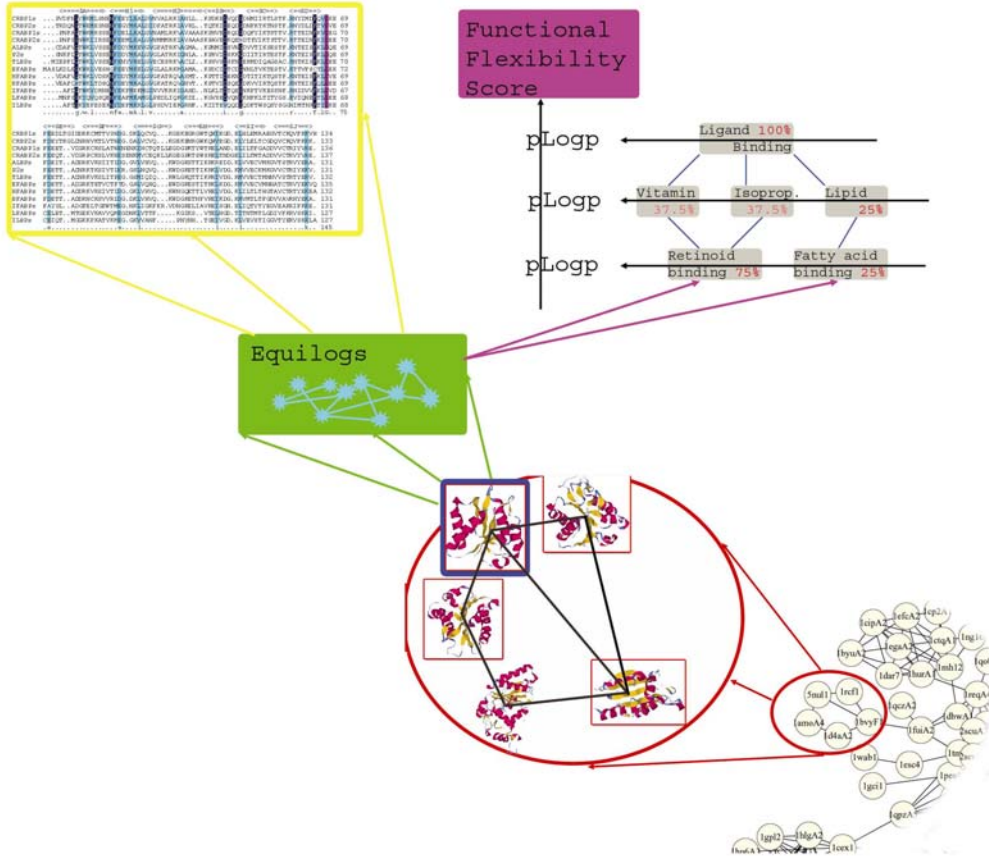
Functional Flexibility Score

pLogp

Ligand 100%
Binding

pLogp

Vitamin 37.5%
Isoprop. 37.5%
Lipid 25%

pLogp

Retinoid binding 75%
Fatty acid binding 25%

Equilogs

5nul1
1rcf1
1amoA4
1bvyF
1d4aA2
1qczA2
1fuiA2
1dbwA1
2scuA
1wab1
1esc4
1gci1
1qpzA
1cipA2
1egaA2
1ctgA
1byuA2
1hurA
1mh12
1dar7
1efcA2
1ep2A
1ng1
1reqA
1gpl2
1blgA2
1cex1
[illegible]